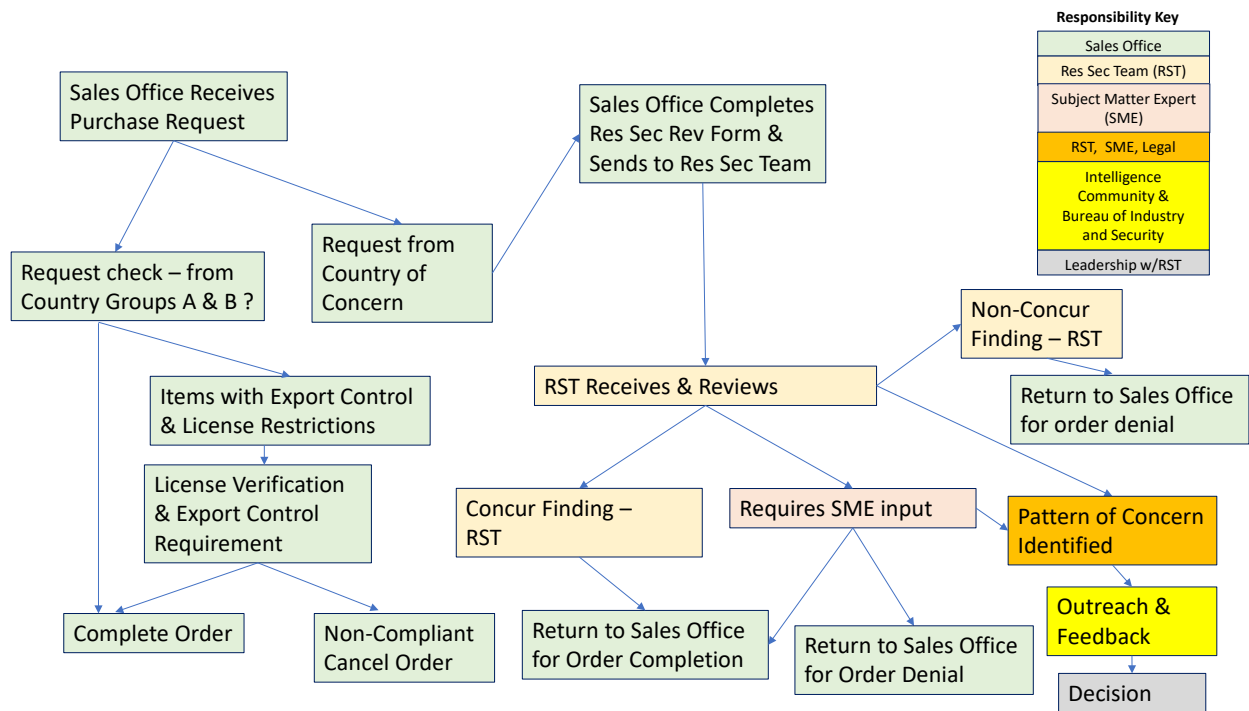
Responsibility Key

| Sales Office |
|---|
| Res Sec Team (RST) |
| Subject Matter Expert (SME) |
| RST, SME, Legal |
| Intelligence Community & Bureau of Industry and Security |
| Leadership w/RST |

Sales Office Receives Purchase Request

Request check – from Country Groups A & B ?

Request from Country of Concern

Sales Office Completes Res Sec Rev Form & Sends to Res Sec Team

Items with Export Control & License Restrictions

License Verification & Export Control Requirement

Complete Order

Non-Compliant Cancel Order

RST Receives & Reviews

Non-Concur Finding – RST

Return to Sales Office for order denial

Concur Finding – RST

Requires SME input

Pattern of Concern Identified

Return to Sales Office for Order Completion

Return to Sales Office for Order Denial

Outreach & Feedback

Decision